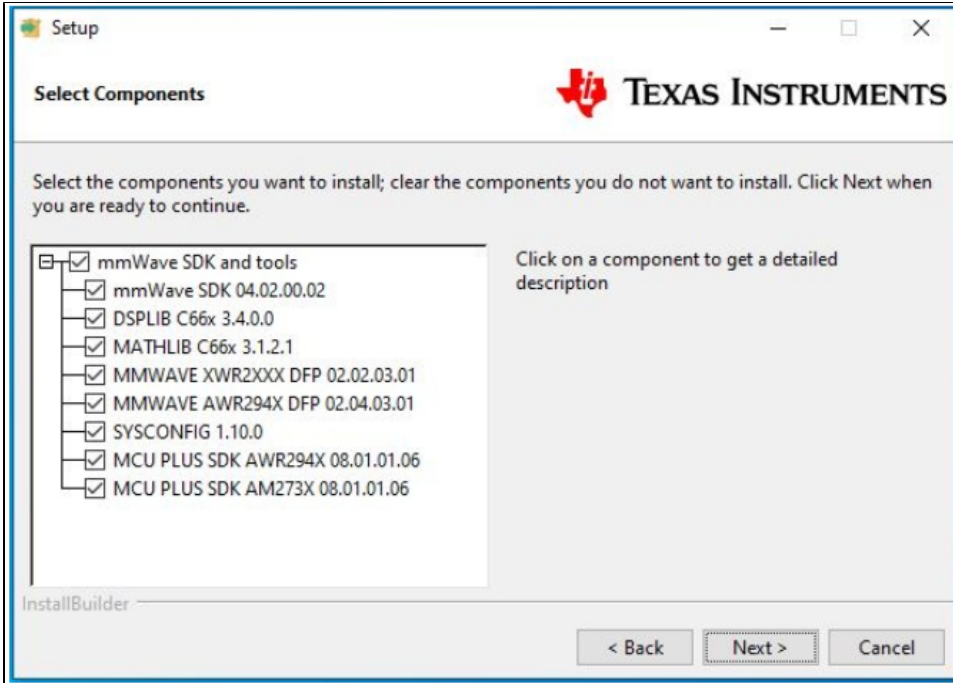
Setup

Select Components

TEXAS INSTRUMENTS

Select the components you want to install; clear the components you do not want to install. Click Next when you are ready to continue.

mmWave SDK and tools
mmWave SDK 04.02.00.02
DSPLIB C66x 3.4.0.0
MATHLIB C66x 3.1.2.1
MMWAVE XWR2XXX DFP 02.02.03.01
MMWAVE AWR294X DFP 02.04.03.01
SYSCONFIG 1.10.0
MCU PLUS SDK AWR294X 08.01.01.06
MCU PLUS SDK AM273X 08.01.01.06

Click on a component to get a detailed description

InstallBuilder

< Back
Next >
Cancel